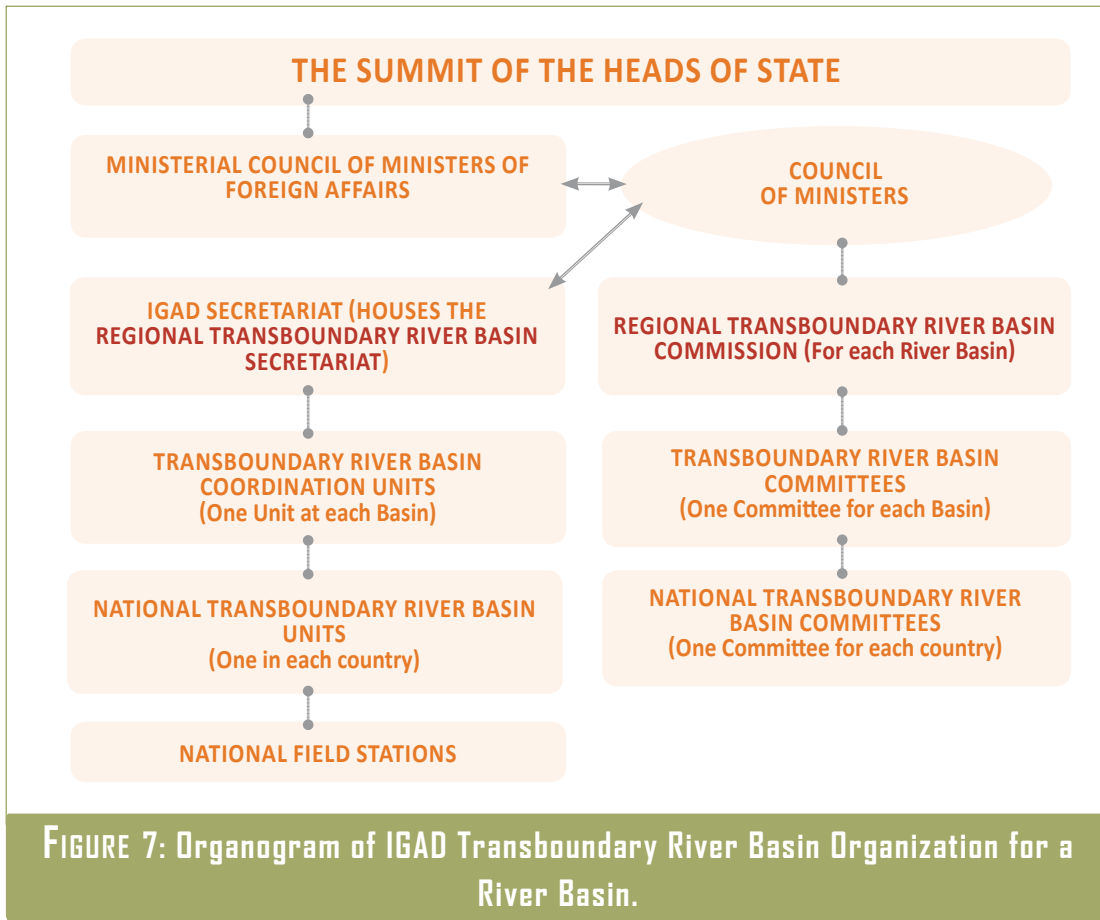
THE SUMMIT OF THE HEADS OF STATE

MINISTERIAL COUNCIL OF MINISTERS OF FOREIGN AFFAIRS

COUNCIL OF MINISTERS

IGAD SECRETARIAT (HOUSES THE REGIONAL TRANSBOUNDARY RIVER BASIN SECRETARIAT)

REGIONAL TRANSBOUNDARY RIVER BASIN COMMISSION (For each River Basin)

TRANSBOUNDARY RIVER BASIN COORDINATION UNITS (One Unit at each Basin)

TRANSBOUNDARY RIVER BASIN COMMITTEES (One Committee for each Basin)

NATIONAL TRANSBOUNDARY RIVER BASIN UNITS (One in each country)

NATIONAL TRANSBOUNDARY RIVER BASIN COMMITTEES (One Committee for each country)

NATIONAL FIELD STATIONS

FIGURE 7: Organogram of IGAD Transboundary River Basin Organization for a River Basin.